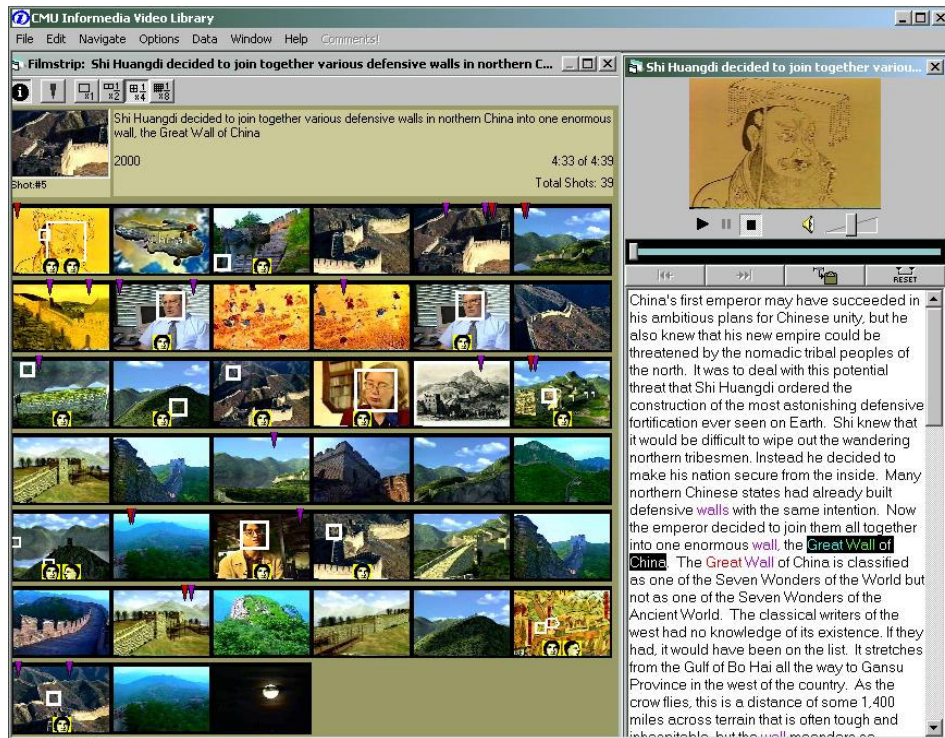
CMU Informedia Video Library

File Edit Navigate Options Data Window Help Comments!

Filmstrip: Shi Huangdi decided to join together various defensive walls in northern C...

$\frac{1}{x1}$ $\frac{1}{x2}$ $\frac{1}{x4}$ $\frac{1}{x8}$

Shi Huangdi decided to join together various defensive walls in northern China into one enormous wall, the Great Wall of China

2000

4:33 of 4:39

Shot:#5

Total Shots: 39

Shi Huangdi decided to join together variou...

RESET

China's first emperor may have succeeded in his ambitious plans for Chinese unity, but he also knew that his new empire could be threatened by the nomadic tribal peoples of the north. It was to deal with this potential threat that Shi Huangdi ordered the construction of the most astonishing defensive fortification ever seen on Earth. Shi knew that it would be difficult to wipe out the wandering northern tribesmen. Instead he decided to make his nation secure from the inside. Many northern Chinese states had already built defensive walls with the same intention. Now the emperor decided to join them all together into one enormous wall, the Great Wall of China. The Great Wall of China is classified as one of the Seven Wonders of the World but not as one of the Seven Wonders of the Ancient World. The classical writers of the west had no knowledge of its existence. If they had, it would have been on the list. It stretches from the Gulf of Bo Hai all the way to Gansu Province in the west of the country. As the crow flies, this is a distance of some 1,400 miles across terrain that is often tough and inhospitable, but the wall meanders so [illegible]